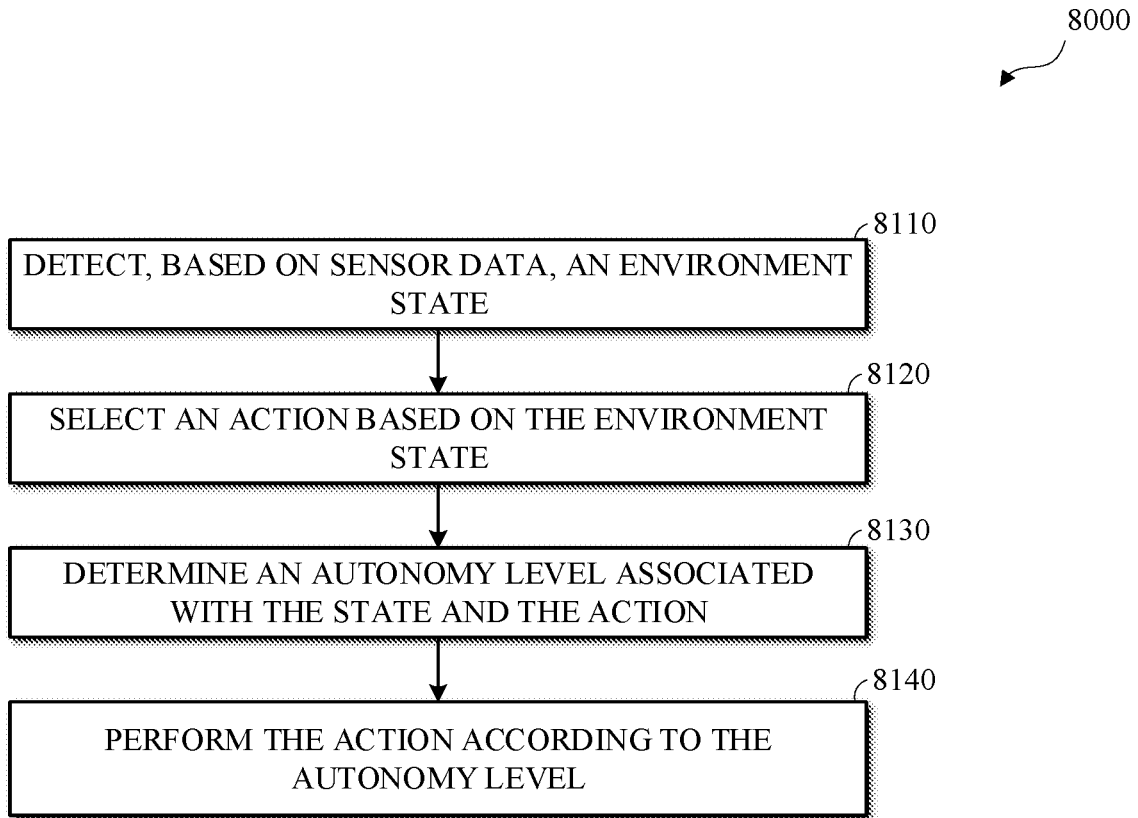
8000

8110
DETECT, BASED ON SENSOR DATA, AN ENVIRONMENT STATE

8120
SELECT AN ACTION BASED ON THE ENVIRONMENT STATE

8130
DETERMINE AN AUTONOMY LEVEL ASSOCIATED WITH THE STATE AND THE ACTION

8140
PERFORM THE ACTION ACCORDING TO THE AUTONOMY LEVEL